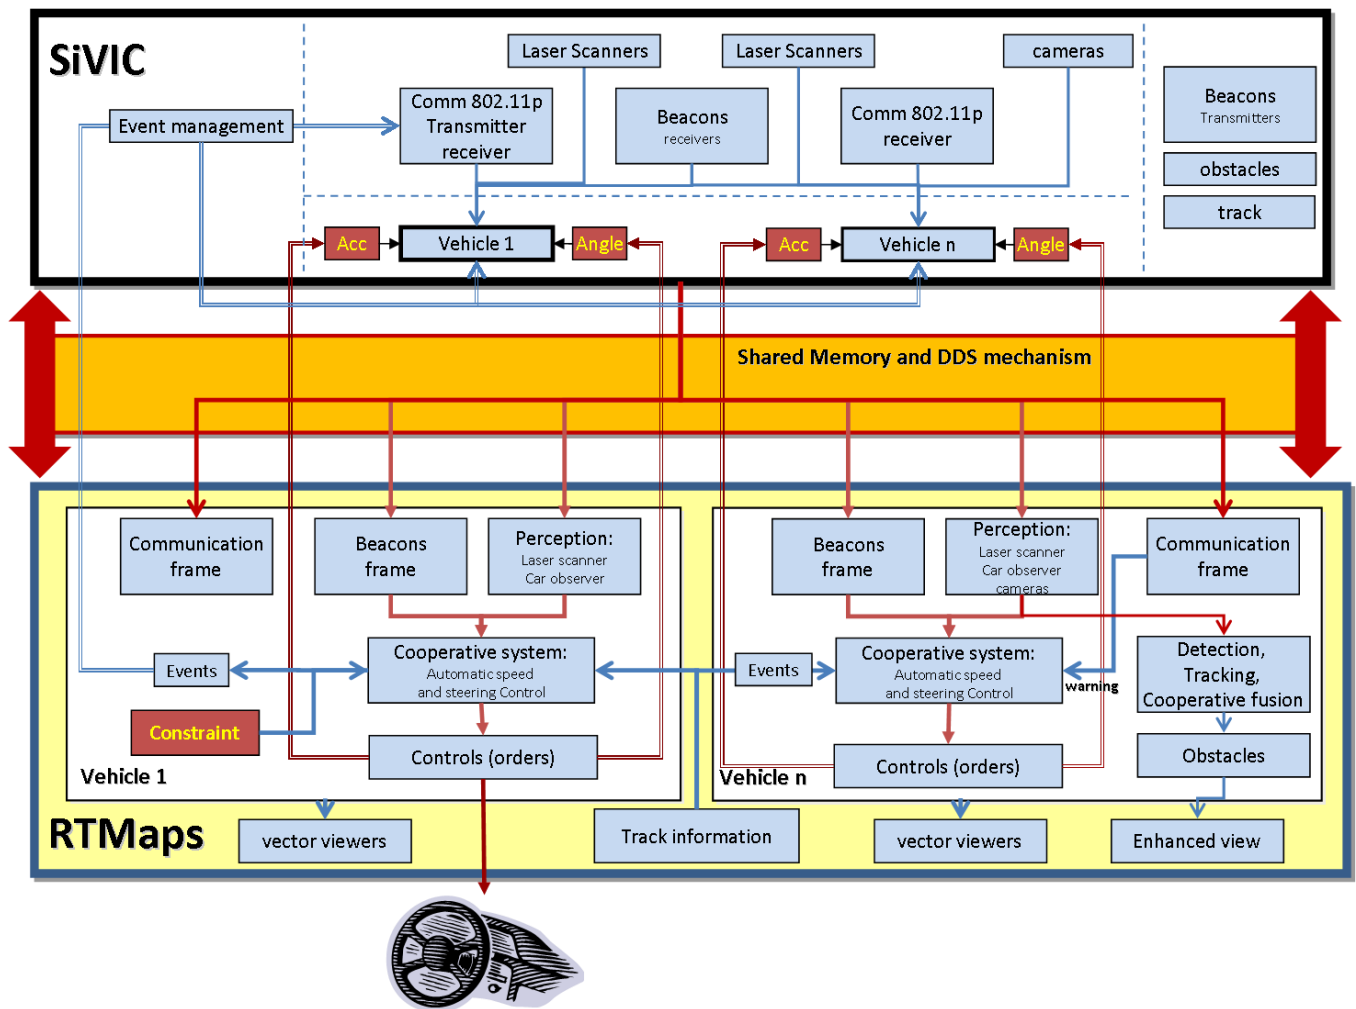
SiVIC

Laser Scanners

Laser Scanners

cameras

Event management

Comm 802.11p Transmitter receiver

Beacons receivers

Comm 802.11p receiver

Beacons Transmitters

obstacles

track

Acc

Vehicle 1

Angle

Acc

Vehicle n

Angle

Shared Memory and DDS mechanism

Communication frame

Beacons frame

Perception: Laser scanner Car observer

Beacons frame

Perception: Laser scanner Car observer cameras

Communication frame

Events

Cooperative system: Automatic speed and steering Control

Events

Cooperative system: Automatic speed and steering Control

warning

Detection, Tracking, Cooperative fusion

Constraint

Controls (orders)

Obstacles

Vehicle 1

Vehicle n

Controls (orders)

RTMaps

vector viewers

Track information

vector viewers

Enhanced view